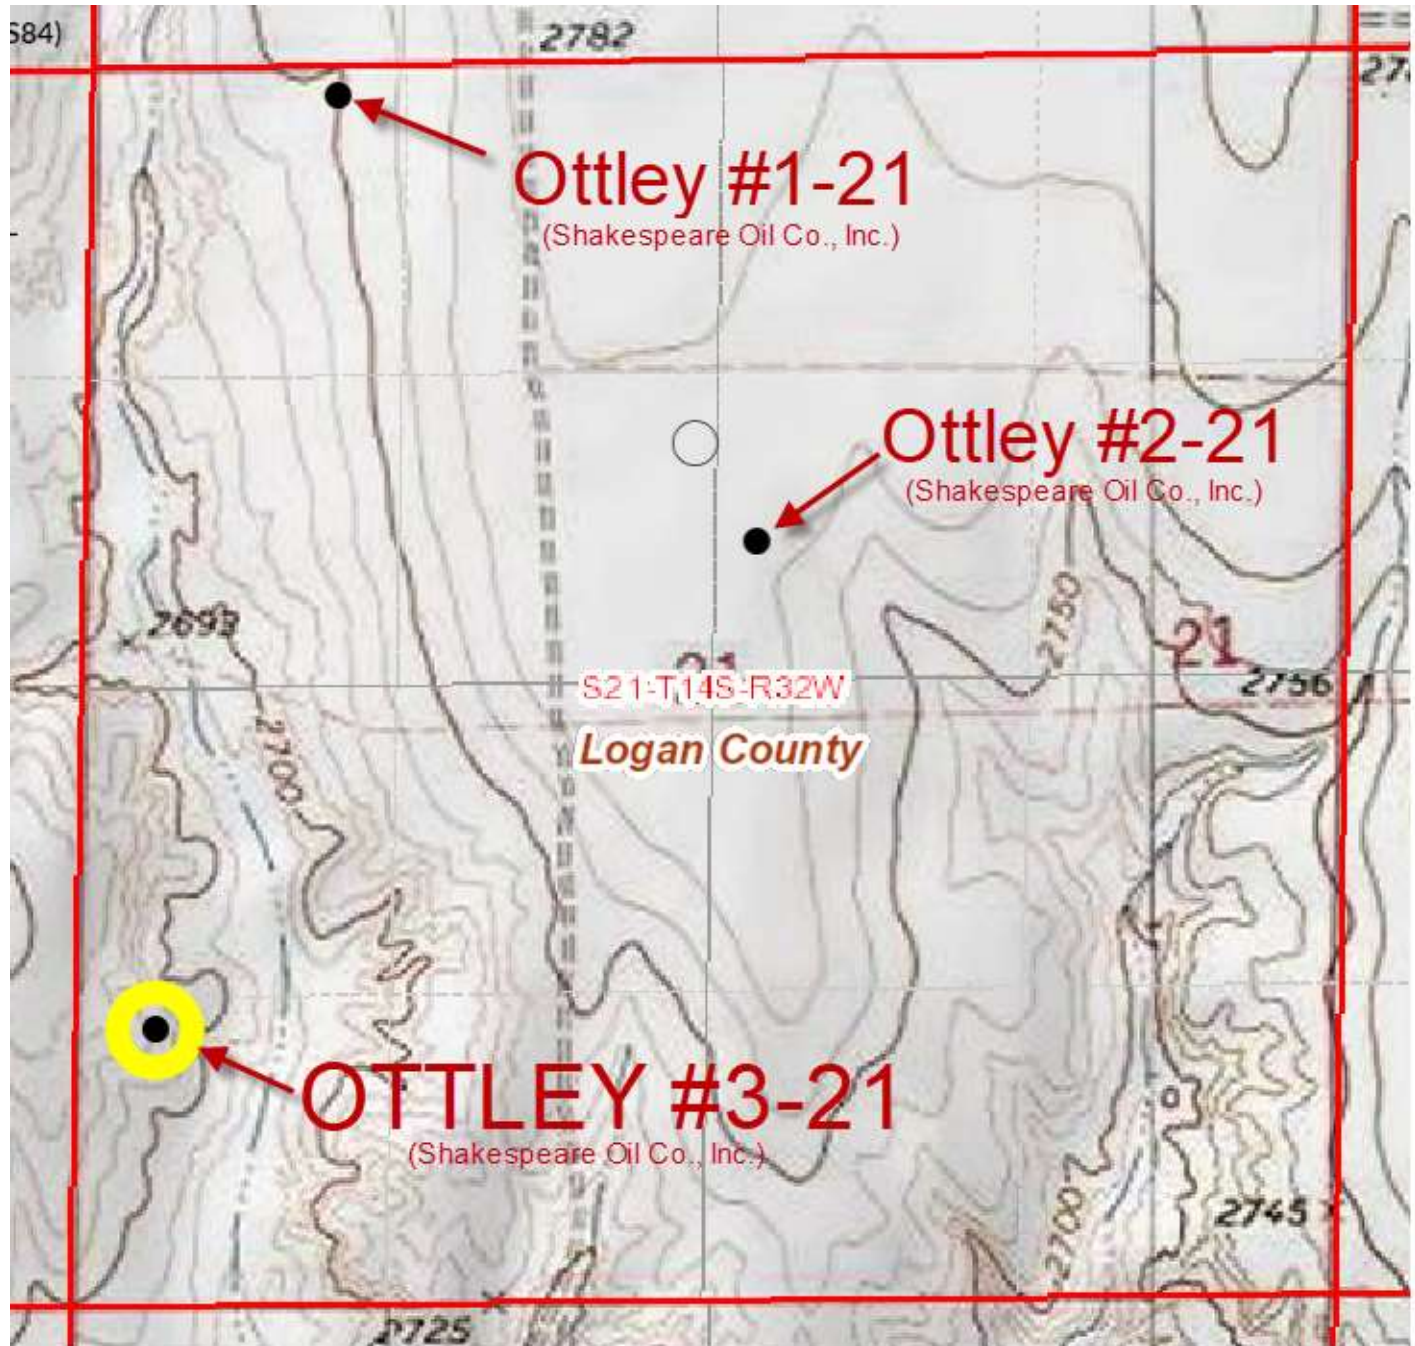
584)
2782
27
Ottley #1-21
(Shakespeare Oil Co., Inc.)
Ottley #2-21
(Shakespeare Oil Co., Inc.)
2693
2750
21
2756
S21-T14S-R32W
Logan County
2700
OTTLEY #3-21
(Shakespeare Oil Co., Inc.)
2700
2745
2725